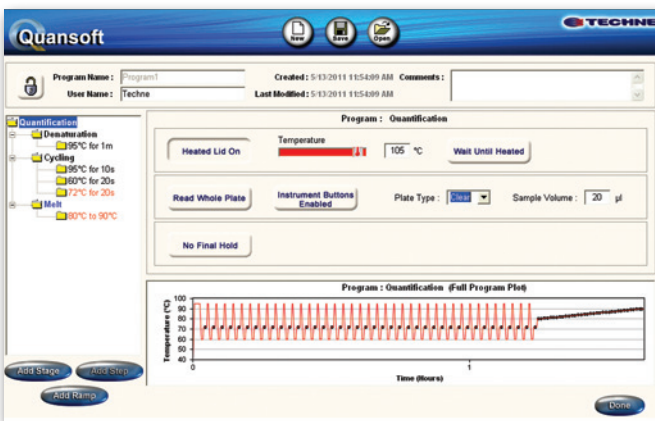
Quansoft

New Save Open

TECHNE

Program Name : Program1
User Name : Techne
Created : 5/13/2011 11:54:09 AM
Last Modified : 5/13/2011 11:54:09 AM
Comments :

Quantification
Denaturation
95°C for 1m
Cycling
95°C for 10s
60°C for 20s
72°C for 20s
Melt
80°C to 90°C

Program : Quantification

Heated Lid On
Temperature
105 °C
Wait Until Heated

Read Whole Plate
Instrument Buttons Enabled
Plate Type : Clear
Sample Volume : 20 µl

No Final Hold

Program : Quantification (Full Program Plot)

Temperature (°C)
100
90
80
70
60
50
40
0
1
Time (Hours)

Add Stage
Add Step
Add Ramp
Done